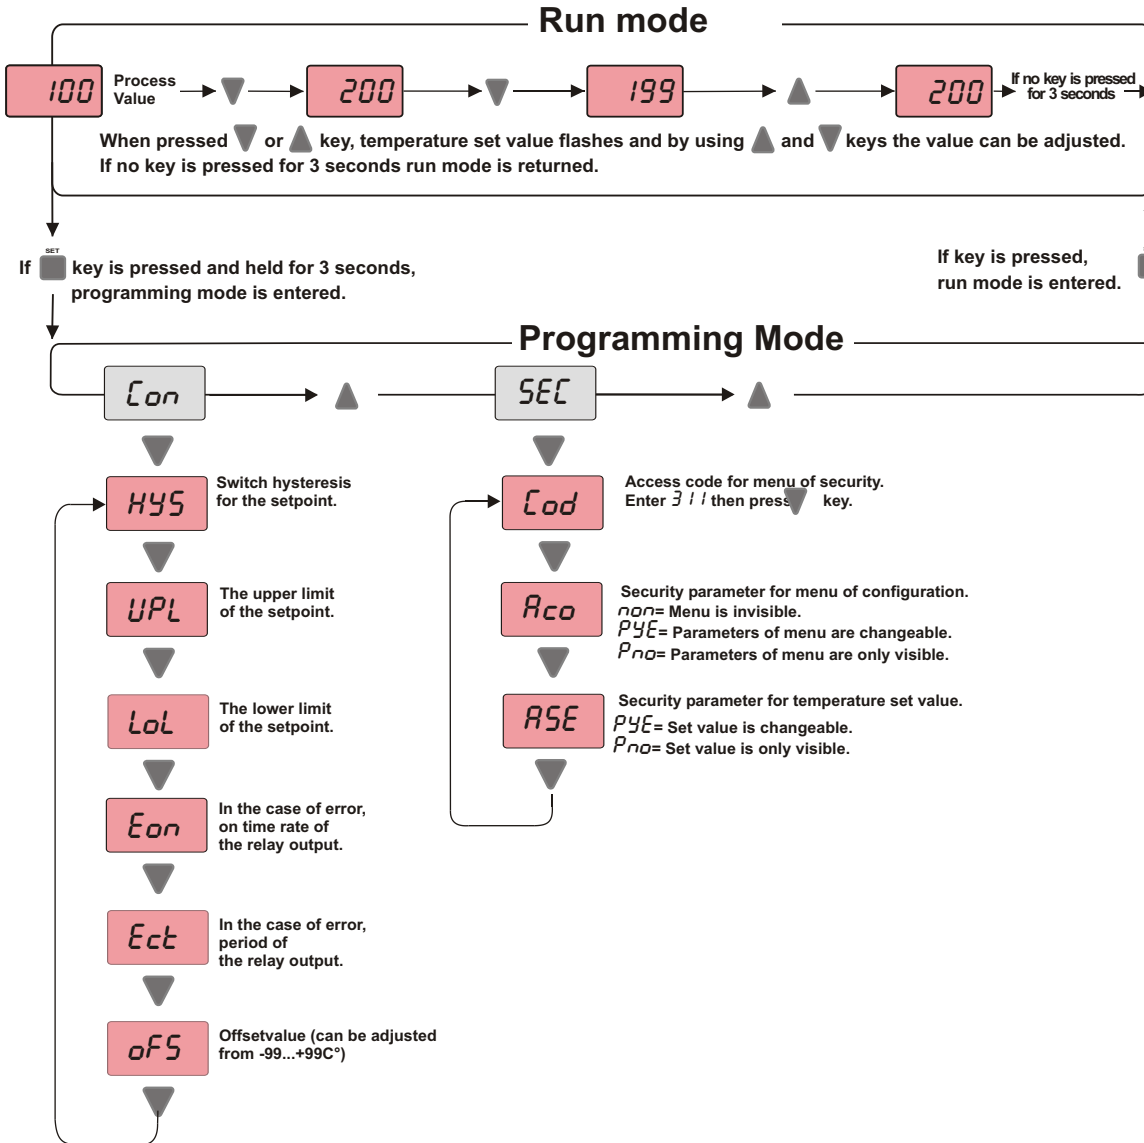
Run mode

100 Process Value

200

199

200

If no key is pressed for 3 seconds

When pressed or key, temperature set value flashes and by using and keys the value can be adjusted. If no key is pressed for 3 seconds run mode is returned.

SET

If key is pressed and held for 3 seconds, programming mode is entered.

If key is pressed, run mode is entered.

Programming Mode

Con

SEC

HYS Switch hysteresis for the setpoint.

UPL The upper limit of the setpoint.

LoL The lower limit of the setpoint.

Eon In the case of error, on time rate of the relay output.

Ect In the case of error, period of the relay output.

oFS Offsetvalue (can be adjusted from -99...+99C°)

Cod Access code for menu of security. Enter 311 then press key.

Aco Security parameter for menu of configuration.
non= Menu is invisible.
PYE= Parameters of menu are changeable.
Pno= Parameters of menu are only visible.

ASE Security parameter for temperature set value.
PYE= Set value is changeable.
Pno= Set value is only visible.